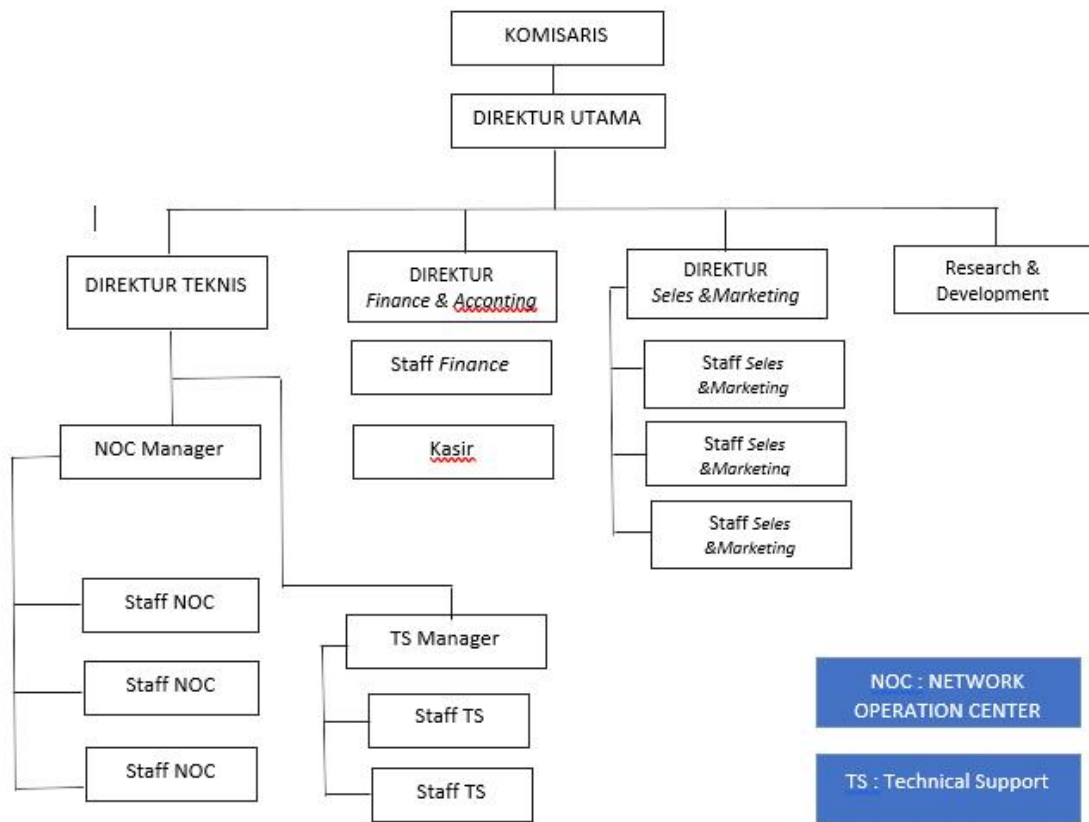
KOMISARIS

DIREKTUR UTAMA

DIREKTUR TEKNIS

DIREKTUR
Finance & Acconting

DIREKTUR
Seles &Marketing

Research & Development

Staff Finance

Kasir

Staff Seles &Marketing

Staff Seles &Marketing

Staff Seles &Marketing

NOC Manager

Staff NOC

Staff NOC

Staff NOC

TS Manager

Staff TS

Staff TS

NOC : NETWORK OPERATION CENTER

TS : Technical Support